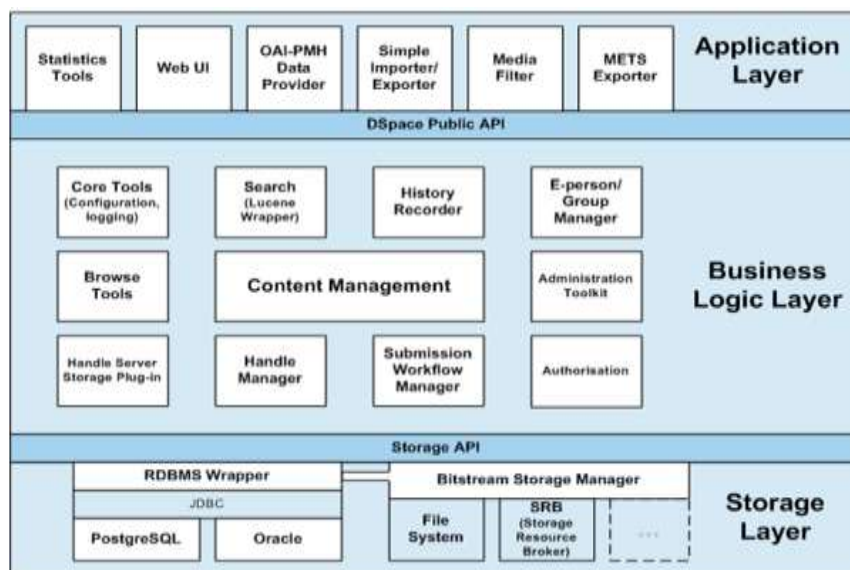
Statistics Tools

Web UI

OAI-PMH Data Provider

Simple Importer/ Exporter

Media Filter

METS Exporter

Application Layer

DSpace Public API

Core Tools (Configuration, logging)

Search (Lucene Wrapper)

History Recorder

E-person/ Group Manager

Browse Tools

Content Management

Administration Toolkit

Business Logic Layer

Handle Server Storage Plug-in

Handle Manager

Submission Workflow Manager

Authorisation

Storage API

RDBMS Wrapper

JDBC

PostgreSQL

Oracle

Bitstream Storage Manager

File System

SRB (Storage Resource Broker)

...

Storage Layer